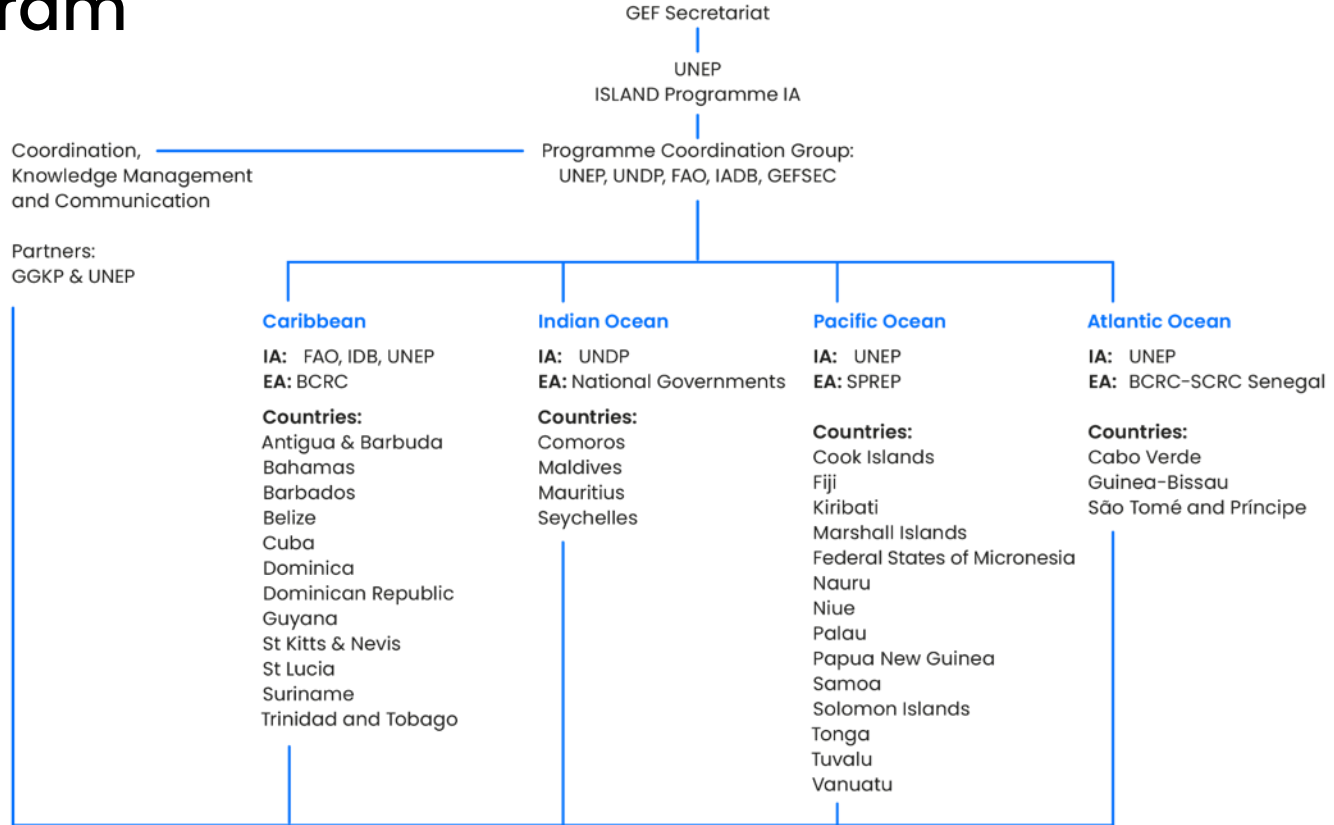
ram

GEF Secretariat

UNEP
ISLAND Programme IA

Coordination, Knowledge Management and Communication

Partners:
GGKP & UNEP

Programme Coordination Group:
UNEP, UNDP, FAO, IADB, GEFSEC

Caribbean
IA: FAO, IDB, UNEP
EA: BCRC
Countries:
Antigua & Barbuda
Bahamas
Barbados
Belize
Cuba
Dominica
Dominican Republic
Guyana
St Kitts & Nevis
St Lucia
Suriname
Trinidad and Tobago

Indian Ocean
IA: UNDP
EA: National Governments
Countries:
Comoros
Maldives
Mauritius
Seychelles

Pacific Ocean
IA: UNEP
EA: SPREP
Countries:
Cook Islands
Fiji
Kiribati
Marshall Islands
Federal States of Micronesia
Nauru
Niue
Palau
Papua New Guinea
Samoa
Solomon Islands
Tonga
Tuvalu
Vanuatu

Atlantic Ocean
IA: UNEP
EA: BCRC-SCRC Senegal
Countries:
Cabo Verde
Guinea-Bissau
São Tomé and Príncipe